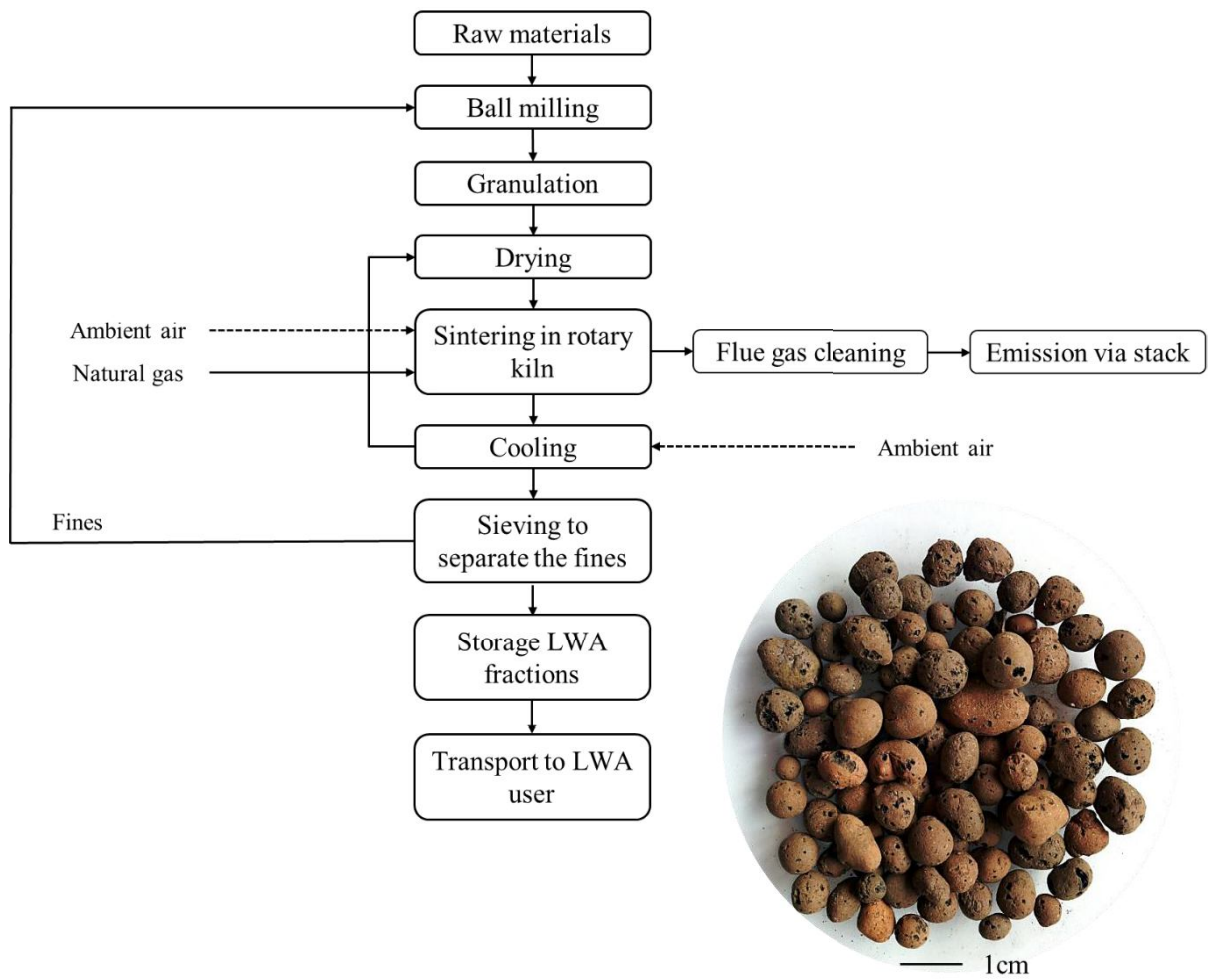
Raw materials

Ball milling

Granulation

Drying

Ambient air

Natural gas

Sintering in rotary kiln

Flue gas cleaning

Emission via stack

Cooling

Ambient air

Fines

Sieving to separate the fines

Storage LWA fractions

Transport to LWA user

1cm